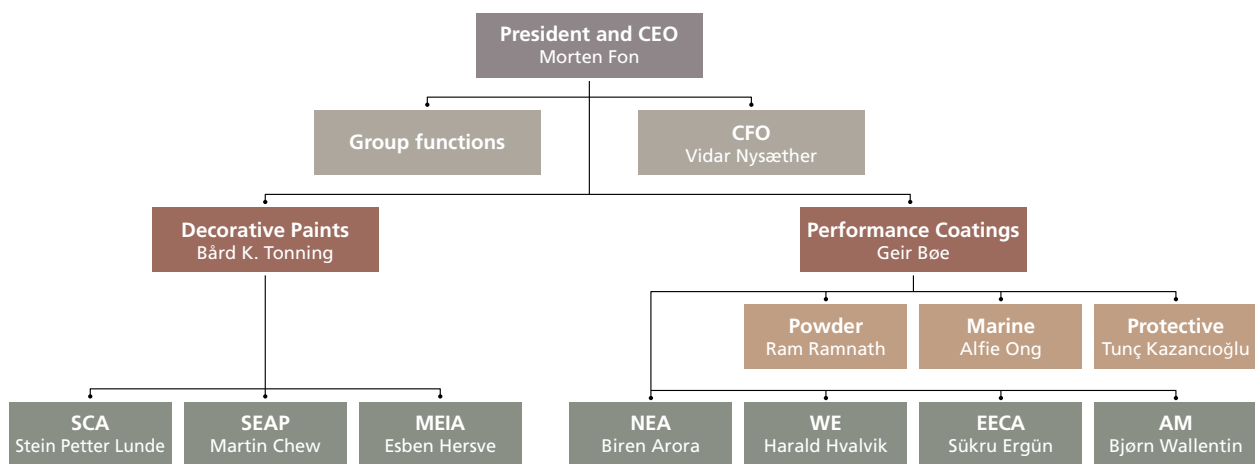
President and CEO
Morten Fon

Group functions

CFO
Vidar Nysæther

Decorative Paints
Bård K. Tonning

Performance Coatings
Geir Bøe

Powder
Ram Ramnath

Marine
Alfie Ong

Protective
Tunç Kazancıoğlu

SCA
Stein Petter Lunde

SEAP
Martin Chew

MEIA
Esben Hersve

NEA
Biren Arora

WE
Harald Hvalvik

EECA
Sükru Ergün

AM
Bjørn Wallentin